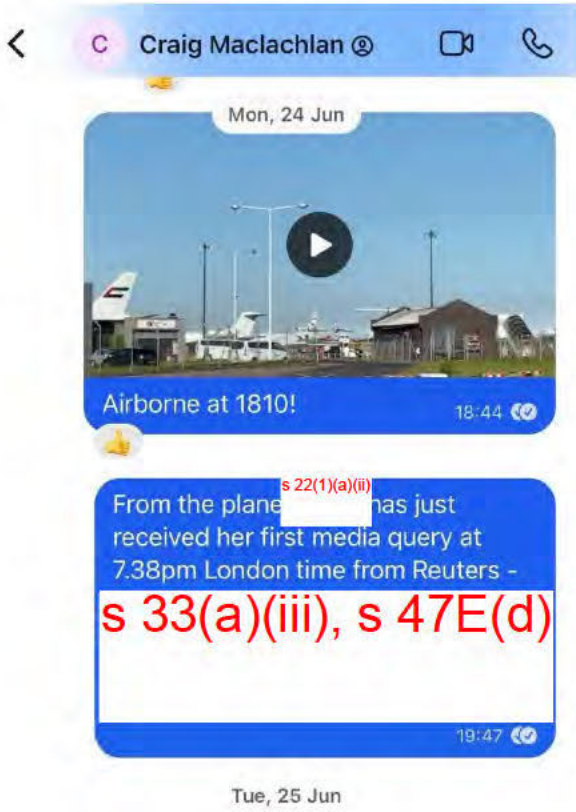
C Craig Maclachlan

Mon, 24 Jun

Airborne at 1810!

18:44

From the plane s 22(1)(a)(ii) has just received her first media query at 7.38pm London time from Reuters -

s 33(a)(iii), s 47E(d)

19:47

Tue, 25 Jun